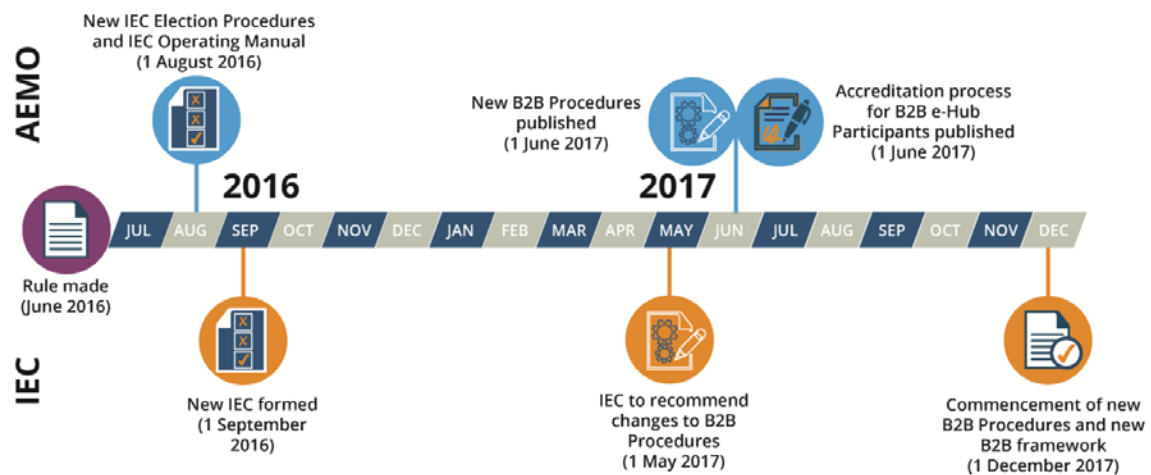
AEMO

New IEC Election Procedures and IEC Operating Manual (1 August 2016)

New B2B Procedures published (1 June 2017)

Accreditation process for B2B e-Hub Participants published (1 June 2017)

2016

2017

Rule made (June 2016)

JUL AUG SEP OCT NOV DEC JAN FEB MAR APR MAY JUN JUL AUG SEP OCT NOV DEC

IEC

New IEC formed (1 September 2016)

IEC to recommend changes to B2B Procedures (1 May 2017)

Commencement of new B2B Procedures and new B2B framework (1 December 2017)